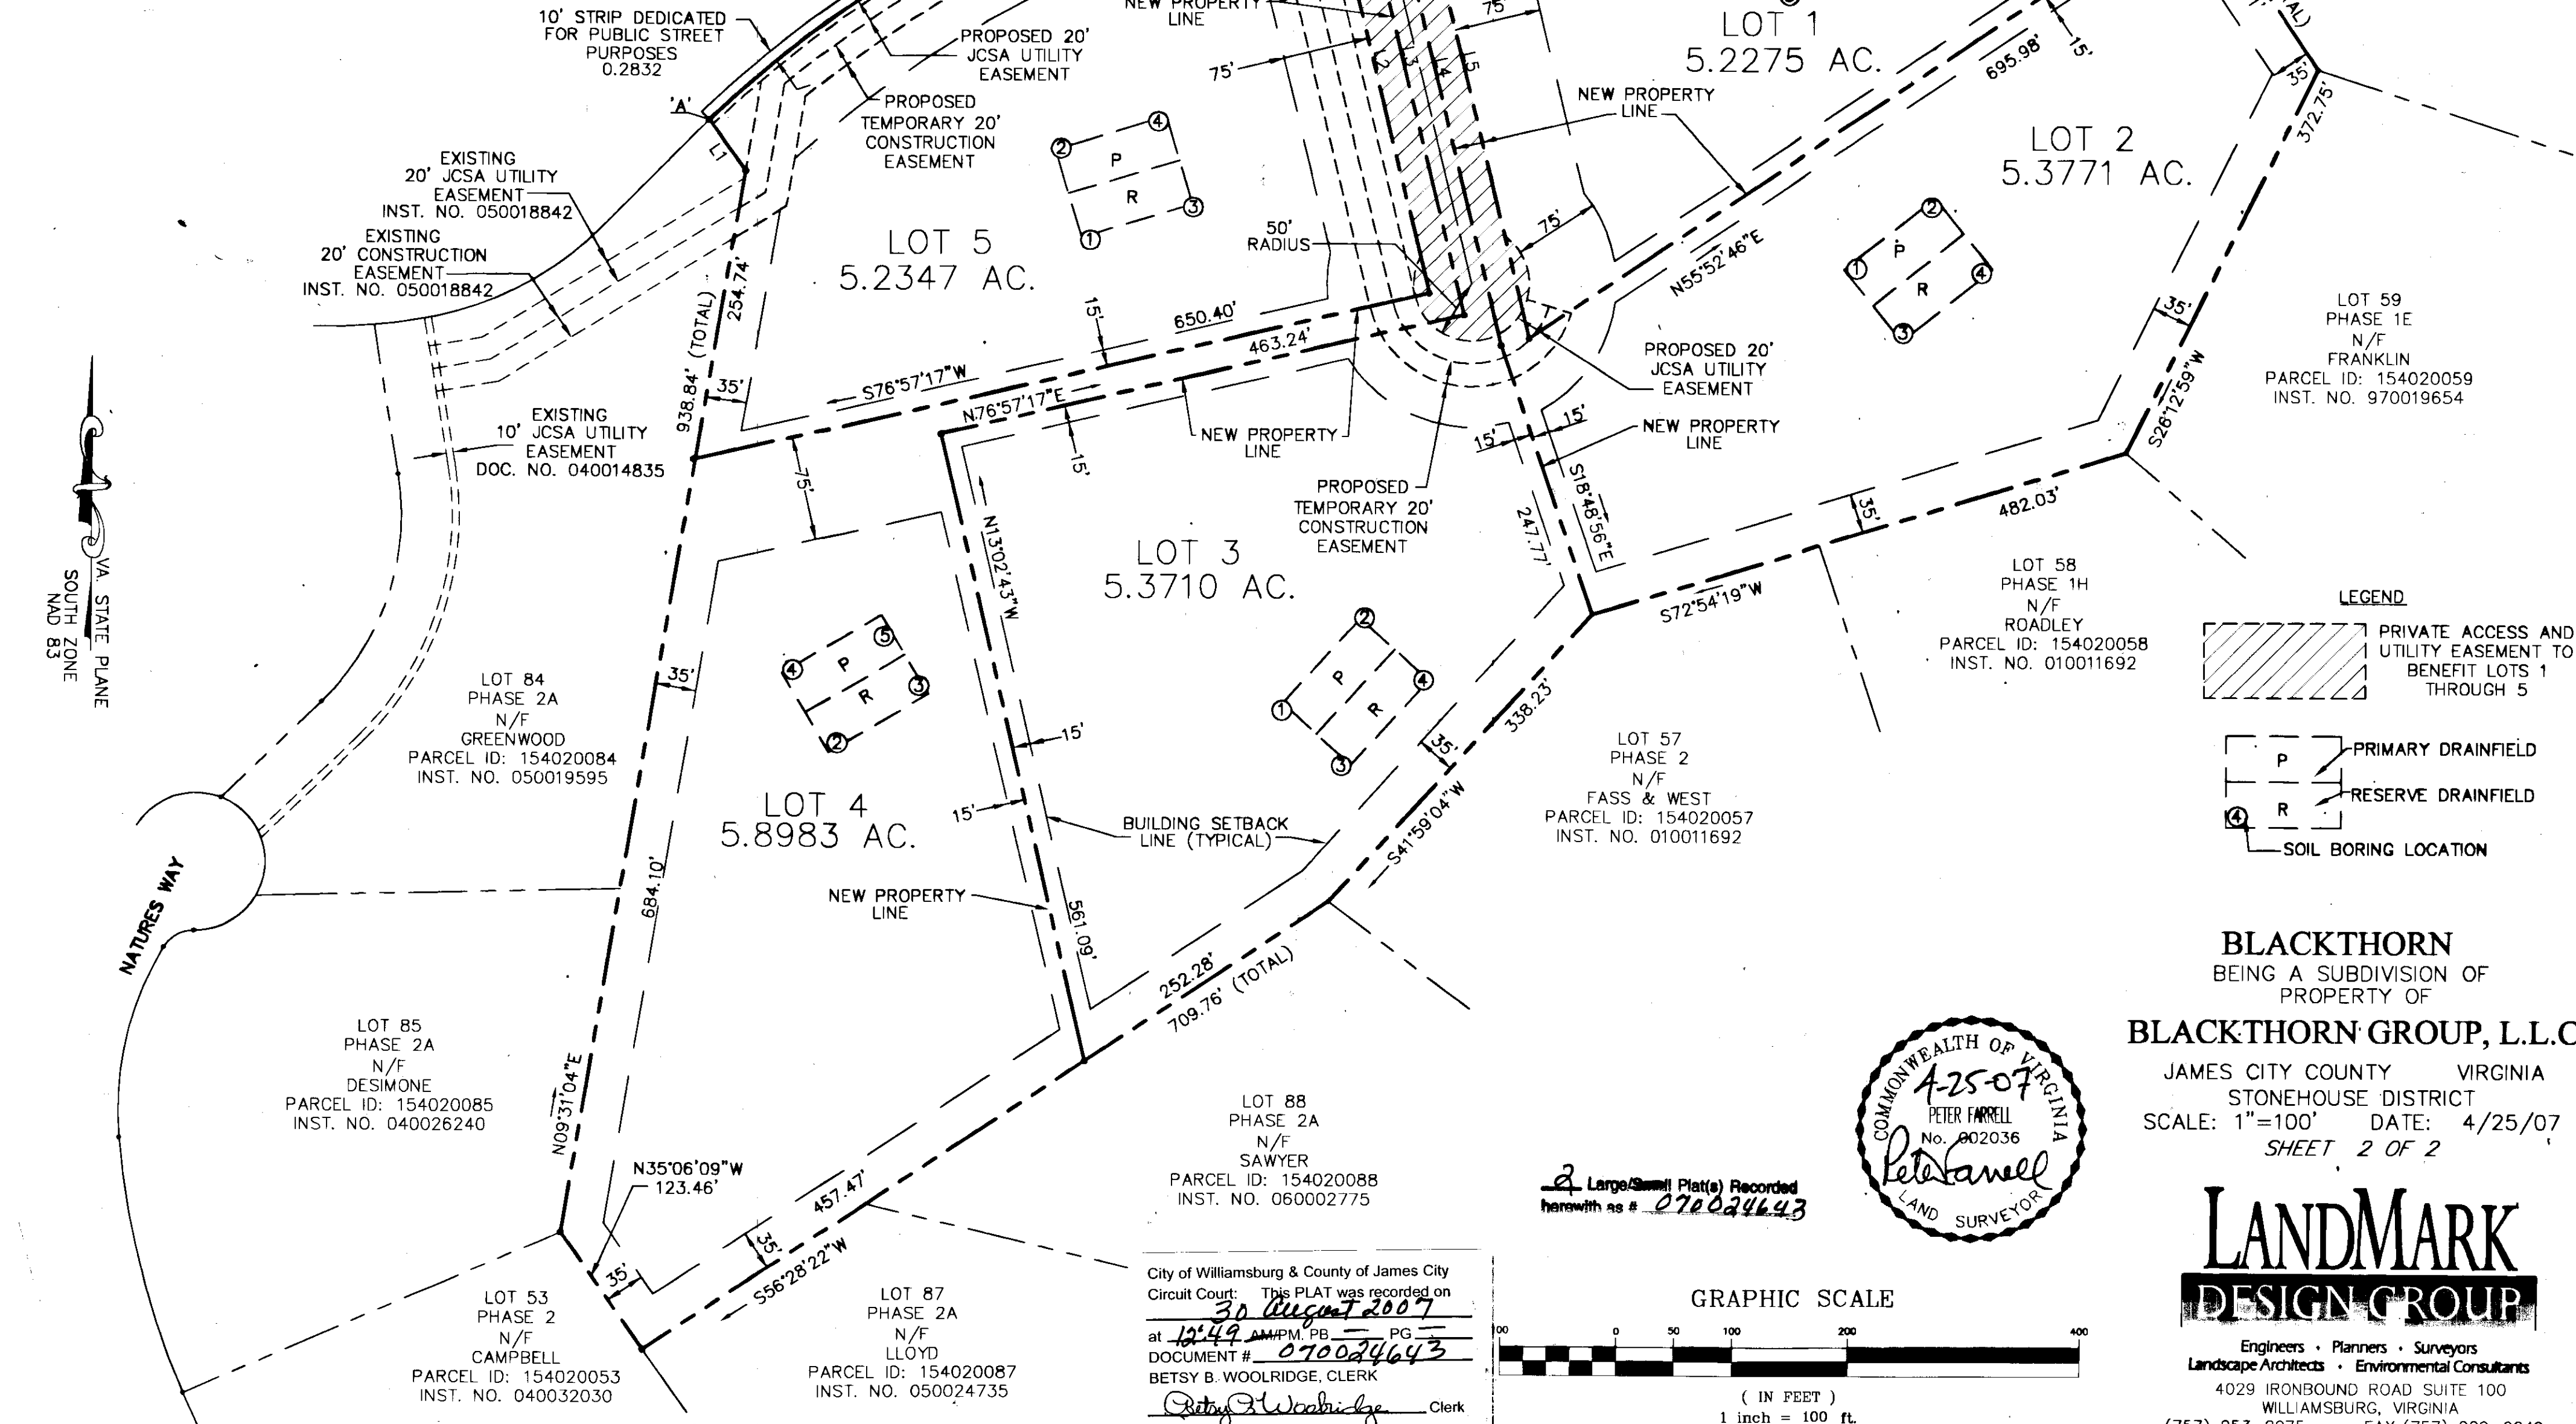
10' STRIP DEDICATED FOR PUBLIC STREET PURPOSES 0.2832

NEW PROPERTY LINE

PROPOSED 20' JCSA UTILITY EASEMENT

PROPOSED TEMPORARY 20' CONSTRUCTION EASEMENT

'A'

L1

EXISTING 20' JCSA UTILITY EASEMENT INST. NO. 050018842

EXISTING 20' CONSTRUCTION EASEMENT INST. NO. 050018842

EXISTING 10' JCSA UTILITY EASEMENT DOC. NO. 040014835

75'

75'

L2 L3 L4 L5

LOT 1
5.2275 AC.

695.98'

15'

NEW PROPERTY LINE

LOT 2
5.3771 AC.

35'

372.75'

LOT 5
5.2347 AC.

254.74'

938.84' (TOTAL)

35'

50' RADIUS

75'

N55°52'46"E

15'

650.40'

463.24'

S76°57'17"W

N76°57'17"E

NEW PROPERTY LINE

PROPOSED 20' JCSA UTILITY EASEMENT

15'

15'

NEW PROPERTY LINE

15'

PROPOSED TEMPORARY 20' CONSTRUCTION EASEMENT

75'

N13°02'43"W

LOT 3
5.3710 AC.

247.77'

S18°48'56"E

35'

482.03'

S28°12'59"W

LOT 59 PHASE 1E N/F FRANKLIN PARCEL ID: 154020059 INST. NO. 970019654

LOT 58 PHASE 1H N/F ROADLEY PARCEL ID: 154020058 INST. NO. 010011692

S72°54'19"W

LEGEND

PRIVATE ACCESS AND UTILITY EASEMENT TO BENEFIT LOTS 1 THROUGH 5

PRIMARY DRAINFIELD

RESERVE DRAINFIELD

SOIL BORING LOCATION

VA. STATE PLANE SOUTH ZONE NAD 83

LOT 84 PHASE 2A N/F GREENWOOD PARCEL ID: 154020084 INST. NO. 050019595

35'

LOT 4
5.8983 AC.

15'

15'

BUILDING SETBACK LINE (TYPICAL)

338.23'

35'

S41°59'04"W

LOT 57 PHASE 2 N/F FASS & WEST PARCEL ID: 154020057 INST. NO. 010011692

NATURES WAY

684.10'

NEW PROPERTY LINE

561.09'

252.28'

709.76' (TOTAL)

LOT 85 PHASE 2A N/F DESIMONE PARCEL ID: 154020085 INST. NO. 040026240

N09°31'04"E

N35°06'09"W 123.46'

457.47'

35'

35'

S56°28'22"W

LOT 88 PHASE 2A N/F SAWYER PARCEL ID: 154020088 INST. NO. 060002775

LOT 53 PHASE 2 N/F CAMPBELL PARCEL ID: 154020053 INST. NO. 040032030

LOT 87 PHASE 2A N/F LLOYD PARCEL ID: 154020087 INST. NO. 050024735

City of Williamsburg & County of James City Circuit Court: This PLAT was recorded on 30 August 2007 at 12:49 AM/PM. PB ___ PG ___ DOCUMENT # 070024643 BETSY B. WOOLRIDGE, CLERK Betsy B. Woolridge Clerk

2 Large/Small Plat(s) Recorded herewith as # 070024643

COMMONWEALTH OF VIRGINIA 4-25-07 PETER FARRELL No. 002036 Peter Farrell LAND SURVEYOR

GRAPHIC SCALE
100 0 50 100 200 400
( IN FEET )
1 inch = 100 ft.

BLACKTHORN
BEING A SUBDIVISION OF PROPERTY OF
BLACKTHORN GROUP, L.L.C
JAMES CITY COUNTY VIRGINIA
STONEHOUSE DISTRICT
SCALE: 1"=100' DATE: 4/25/07
SHEET 2 OF 2

LANDMARK DESIGN GROUP
Engineers • Planners • Surveyors
Landscape Architects • Environmental Consultants
4029 IRONBOUND ROAD SUITE 100
WILLIAMSBURG, VIRGINIA